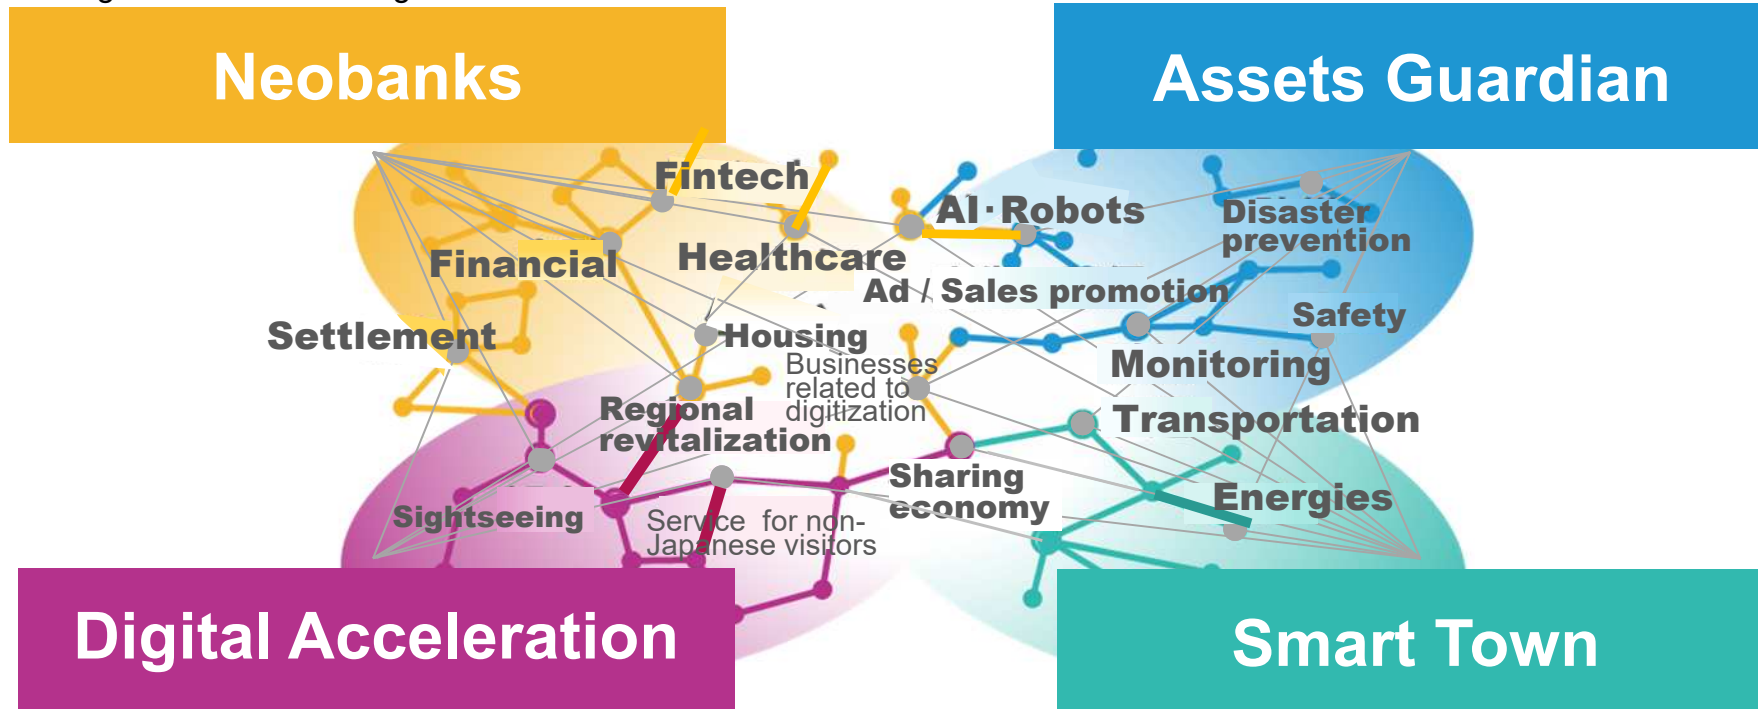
Neobanks

Assets Guardian

Fintech

AI·Robots

Disaster prevention

Financial

Healthcare

Ad / Sales promotion

Safety

Settlement

Housing

Businesses related to digitization

Monitoring

Regional revitalization

Transportation

Sharing economy

Energies

Sightseeing

Service for non-Japanese visitors

Digital Acceleration

Smart Town